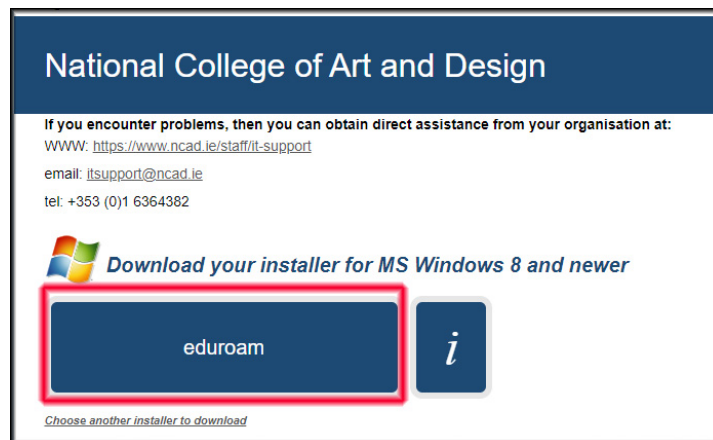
National College of Art and Design

If you encounter problems, then you can obtain direct assistance from your organisation at:

WWW: https://www.ncad.ie/staff/it-support

email: itsupport@ncad.ie

tel: +353 (0)1 6364382

Download your installer for MS Windows 8 and newer

eduroam

i

Choose another installer to download